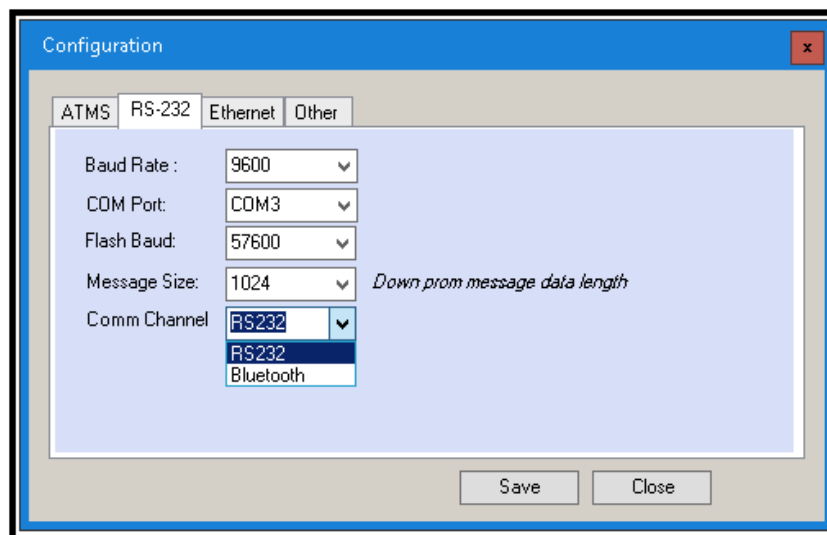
Configuration

x

ATMS | RS-232 | Ethernet | Other

Baud Rate : 9600

COM Port: COM3

Flash Baud: 57600

Message Size: 1024 *Down prom message data length*

Comm Channel RS232

RS232
Bluetooth

Save Close